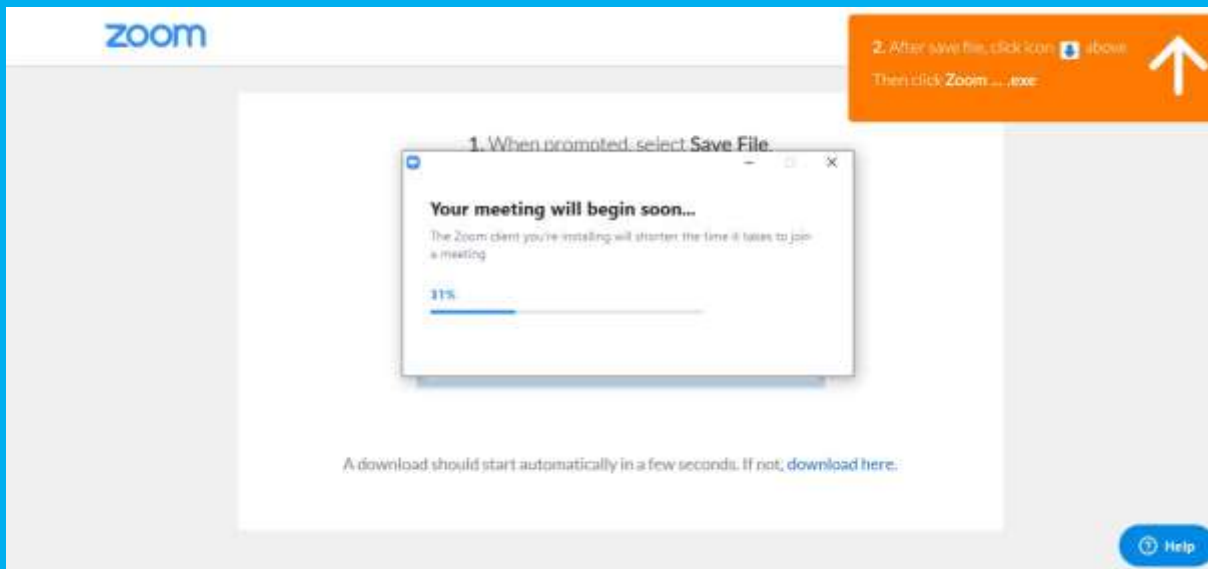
zoom

2. After save file, click icon above

Then click Zoom ... .exe

1. When promoted, select Save File.

Your meeting will begin soon...

The Zoom client you're installing will shorten the time it takes to join a meeting

31%

A download should start automatically in a few seconds. If not, download here.

Help